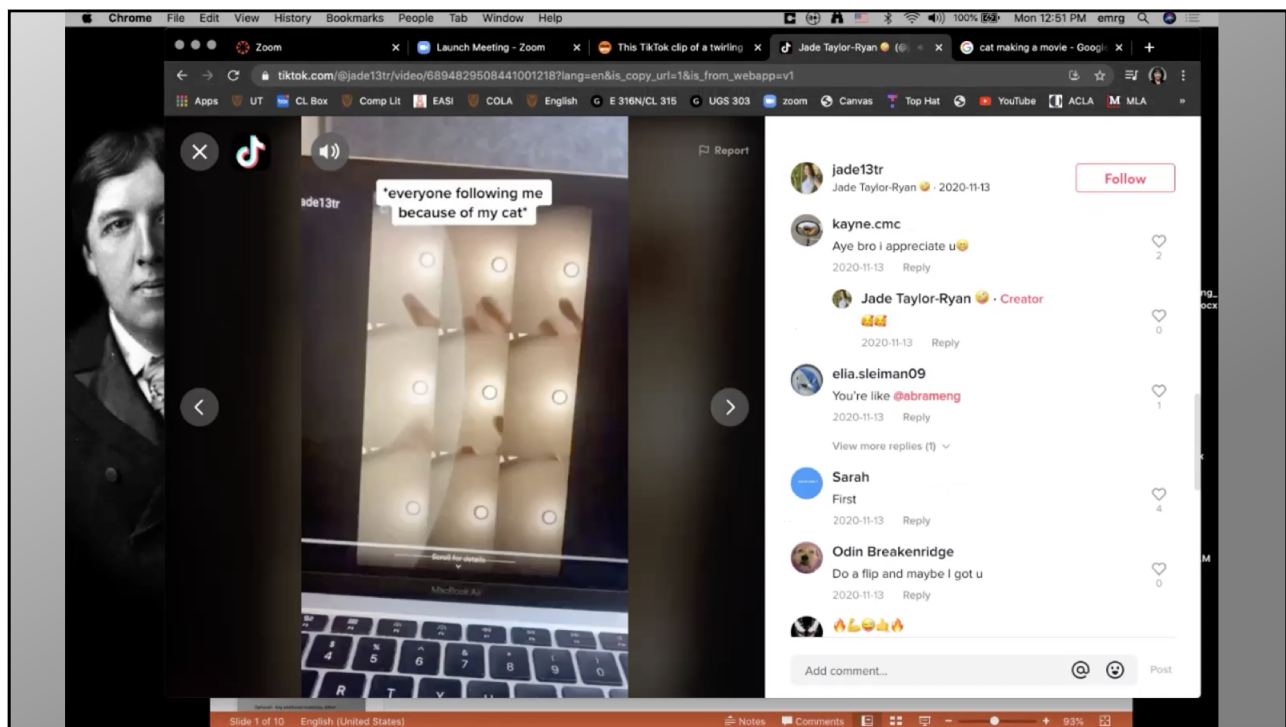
Chrome File Edit View History Bookmarks People Tab Window Help

100% Mon 12:51 PM emrg

Zoom

Launch Meeting - Zoom

This TikTok clip of a twirling

Jade Taylor-Ryan

cat making a movie - Googl

tiktok.com/@jade13tr/video/6894829508441001218?lang=en&is_copy_url=1&is_from_webapp=v1

Apps UT CL Box Comp Lit EASI COLA English E 316N/CL 315 UGS 303 zoom Canvas Top Hat YouTube ACLA MLA

Report

jade13tr

*everyone following me because of my cat*

MacBook Air

jade13tr
Jade Taylor-Ryan · 2020-11-13

Follow

kayne.cmc
Aye bro i appreciate u
2020-11-13 Reply
2

Jade Taylor-Ryan · Creator
2020-11-13 Reply
0

elia.sleiman09
You're like @abrameng
2020-11-13 Reply
1

View more replies (1)

Sarah
First
2020-11-13 Reply
4

Odin Breakenridge
Do a flip and maybe I got u
2020-11-13 Reply
0

Add comment...

Post

Slide 1 of 10 English (United States)

Notes Comments 93%